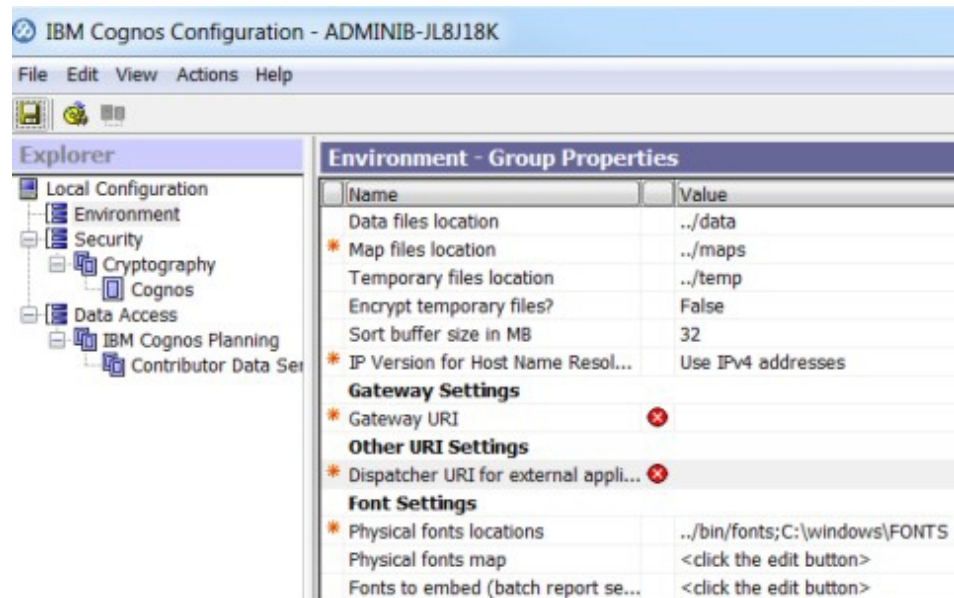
IBM Cognos Configuration - ADMINIB-JL8J18K

File Edit View Actions Help

Explorer

Local Configuration
Environment
Security
Cryptography
Cognos
Data Access
IBM Cognos Planning
Contributor Data Ser

Environment - Group Properties

| | Name | | Value |
|---|---|---|---|
| | Data files location | | ../data |
| * | Map files location | | ../maps |
| | Temporary files location | | ../temp |
| | Encrypt temporary files? | | False |
| | Sort buffer size in MB | | 32 |
| * | IP Version for Host Name Resol... | | Use IPv4 addresses |
| | **Gateway Settings** | | |
| * | Gateway URI | ⊗ | |
| | **Other URI Settings** | | |
| * | Dispatcher URI for external appli... | ⊗ | |
| | **Font Settings** | | |
| * | Physical fonts locations | | ../bin/fonts;C:\windows\FONTS |
| | Physical fonts map | | <click the edit button> |
| | Fonts to embed (batch report se... | | <click the edit button> |